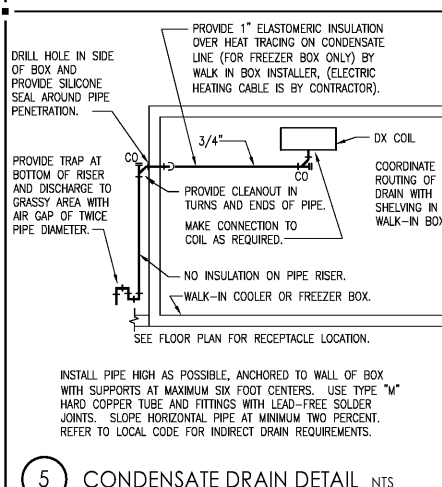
PROVIDE 1" ELASTOMERIC INSULATION OVER HEAT TRACING ON CONDENSATE LINE (FOR FREEZER BOX ONLY) BY WALK IN BOX INSTALLER, (ELECTRIC HEATING CABLE IS BY CONTRACTOR).

DRILL HOLE IN SIDE OF BOX AND PROVIDE SILICONE SEAL AROUND PIPE PENETRATION.

3/4"

DX COIL

COORDINATE ROUTING OF DRAIN WITH SHELVING IN WALK-IN BOX

PROVIDE TRAP AT BOTTOM OF RISER AND DISCHARGE TO GRASSY AREA WITH AIR GAP OF TWICE PIPE DIAMETER.

CO

CO

PROVIDE CLEANOUT IN TURNS AND ENDS OF PIPE.

MAKE CONNECTION TO COIL AS REQUIRED.

NO INSULATION ON PIPE RISER.

WALK-IN COOLER OR FREEZER BOX.

SEE FLOOR PLAN FOR RECEPTACLE LOCATION.

INSTALL PIPE HIGH AS POSSIBLE, ANCHORED TO WALL OF BOX WITH SUPPORTS AT MAXIMUM SIX FOOT CENTERS. USE TYPE "M" HARD COPPER TUBE AND FITTINGS WITH LEAD-FREE SOLDER JOINTS. SLOPE HORIZONTAL PIPE AT MINIMUM TWO PERCENT. REFER TO LOCAL CODE FOR INDIRECT DRAIN REQUIREMENTS.

5 CONDENSATE DRAIN DETAIL NTS